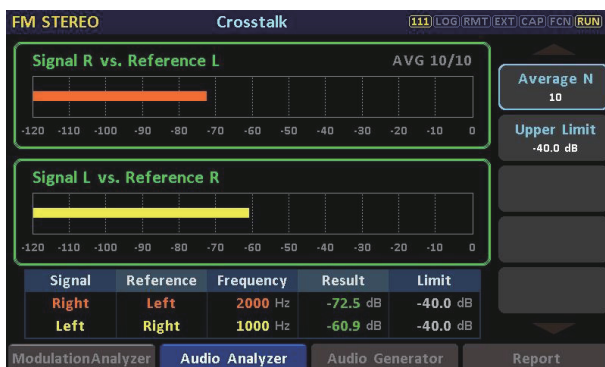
FM STEREO Crosstalk 111 LOG RMT EXT CAP FCN RUN

Signal R vs. Reference L AVG 10/10

-120 -110 -100 -90 -80 -70 -60 -50 -40 -30 -20 -10 0

Signal L vs. Reference R

-120 -110 -100 -90 -80 -70 -60 -50 -40 -30 -20 -10 0

| Signal | Reference | Frequency | Result | Limit |
|---|---|---|---|---|
| Right | Left | 2000 Hz | -72.5 dB | -40.0 dB |
| Left | Right | 1000 Hz | -60.9 dB | -40.0 dB |

Average N
10

Upper Limit
-40.0 dB

ModulationAnalyzer Audio Analyzer Audio Generator Report